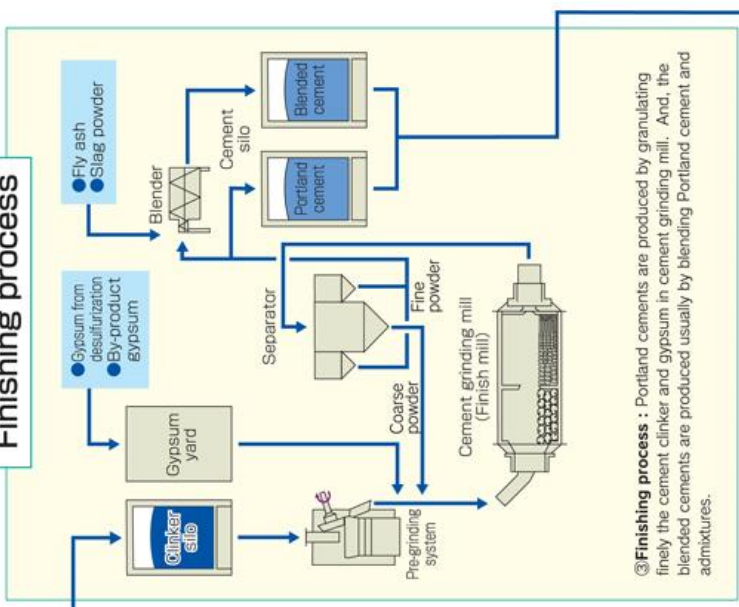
Finishing process

●Gypsum from desulfurization
●By-product gypsum

●Fly ash
●Slag powder

Clinker silo

Gypsum yard

Pre-grinding system

Coarse powder

Separator

Fine powder

Cement grinding mill (Finish mill)

Blender

Cement silo

Portland cement

Blended cement

③Finishing process : Portland cements are produced by granulating finely the cement clinker and gypsum in cement grinding mill. And, the blended cements are produced usually by blending Portland cement and admixtures.